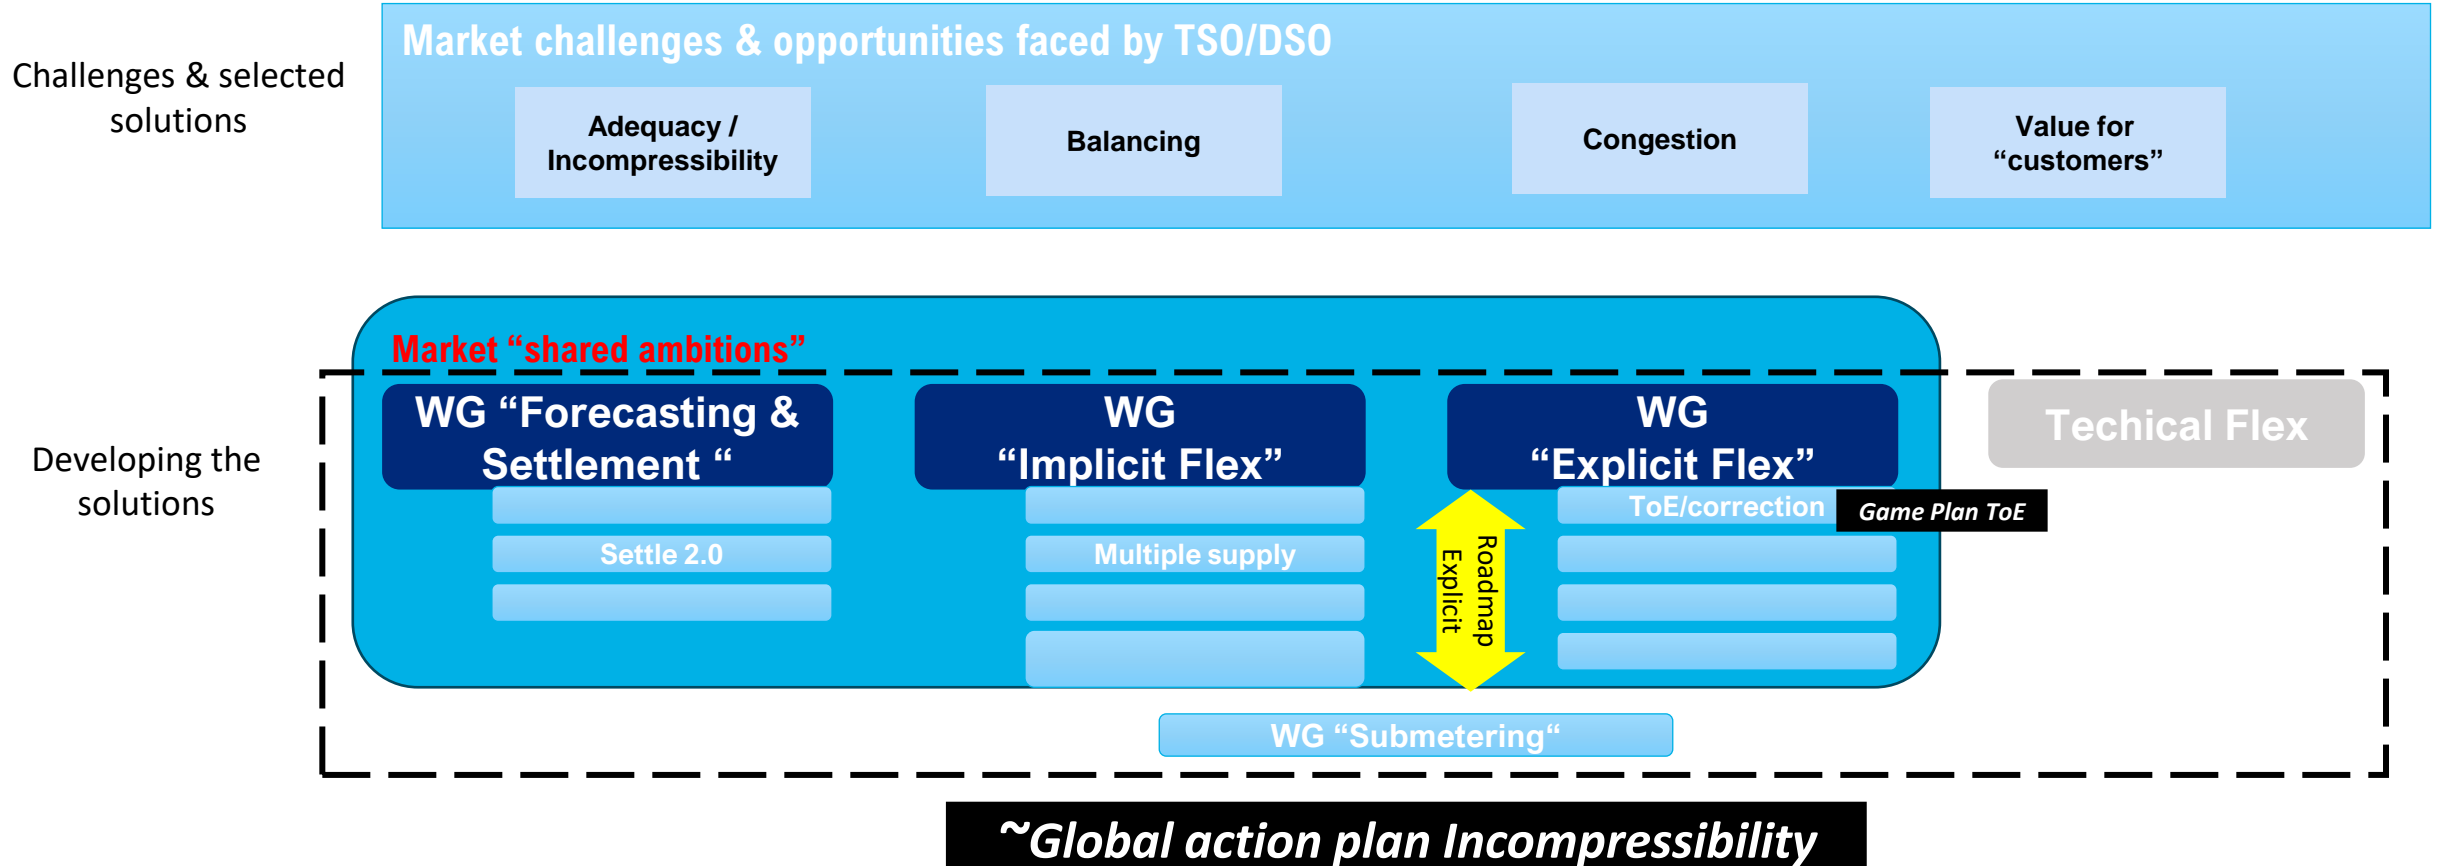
Challenges & selected solutions

Market challenges & opportunities faced by TSO/DSO

Adequacy / Incompressibility

Balancing

Congestion

Value for "customers"

Developing the solutions

Market "shared ambitions"

WG "Forecasting & Settlement "

Settle 2.0

WG "Implicit Flex"

Multiple supply

Roadmap Explicit

WG "Explicit Flex"

ToE/correction

Game Plan ToE

Techical Flex

WG "Submetering"

~Global action plan Incompressibility